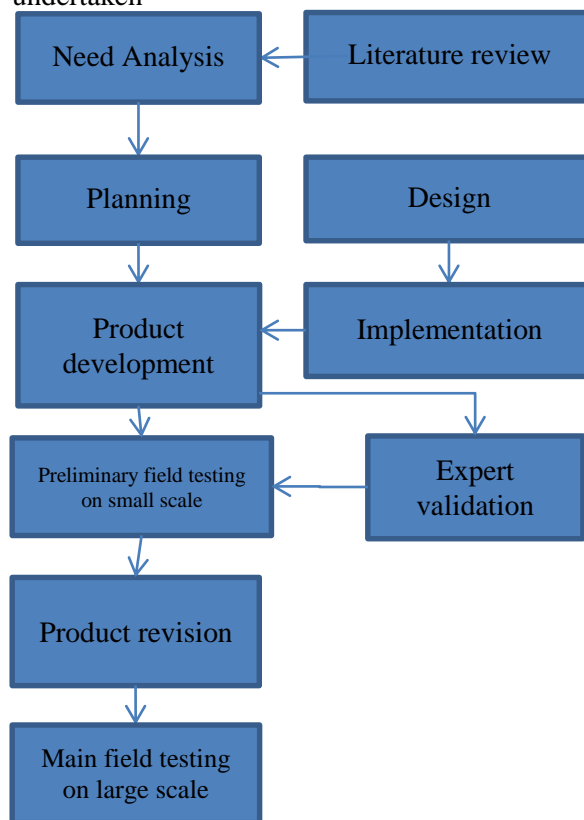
undertaken

Need Analysis

Literature review

Planning

Design

Product development

Implementation

Preliminary field testing on small scale

Expert validation

Product revision

Main field testing on large scale